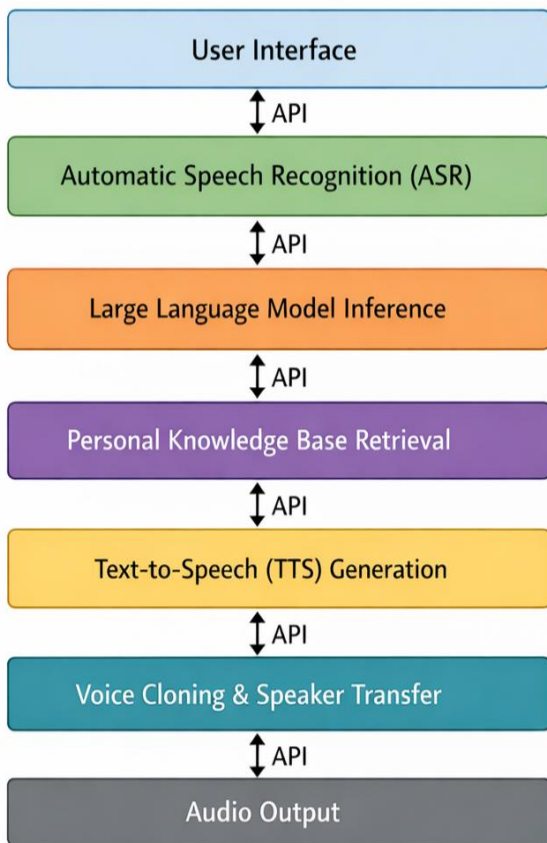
User Interface

API

Automatic Speech Recognition (ASR)

API

Large Language Model Inference

API

Personal Knowledge Base Retrieval

API

Text-to-Speech (TTS) Generation

API

Voice Cloning & Speaker Transfer

API

Audio Output